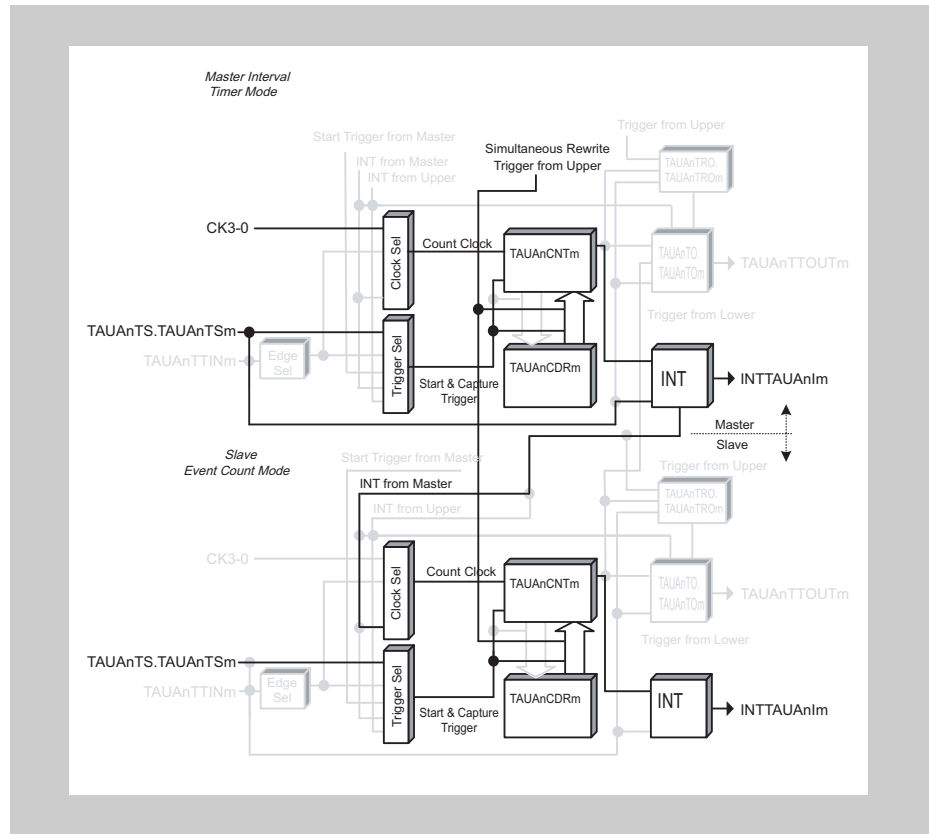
Master Interval Timer Mode

Start Trigger from Master
INT from Master
INT from Upper
Simultaneous Rewrite Trigger from Upper
Trigger from Upper
TAUAnTRO. TAUAnTROm
CK3-0
Clock Sel
Count Clock
TAUAnCNTm
TAUAnTO. TAUAnTOm
TAUAnTTOUTm
Trigger from Lower
TAUAnTS.TAUAnTSm
Trigger Sel
TAUAnTTINm
Edge Sel
TAUAnCDRm
Start & Capture Trigger
INT
INTTAUAnIm
Master
Slave

Slave Event Count Mode

Start Trigger from Master
INT from Master
INT from Upper
Trigger from Upper
TAUAnTRO. TAUAnTROm
CK3-0
Clock Sel
Count Clock
TAUAnCNTm
TAUAnTO. TAUAnTOm
TAUAnTTOUTm
Trigger from Lower
TAUAnTS.TAUAnTSm
Trigger Sel
TAUAnTTINm
Edge Sel
TAUAnCDRm
Start & Capture Trigger
INT
INTTAUAnIm